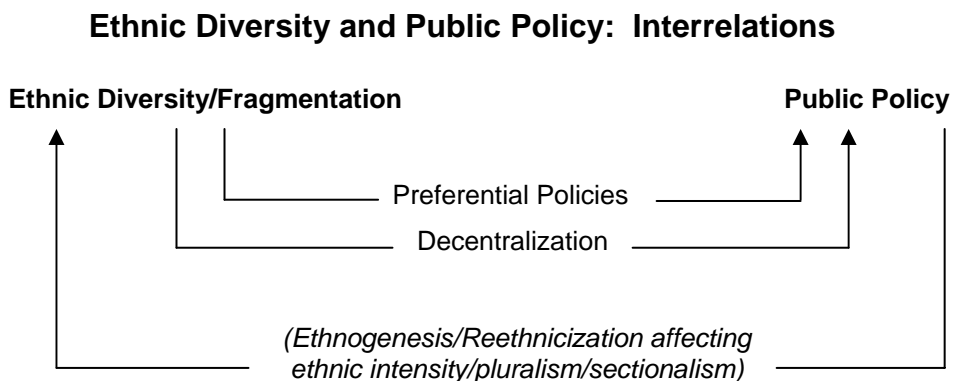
Ethnic Diversity and Public Policy: Interrelations

Ethnic Diversity/Fragmentation

Public Policy

Preferential Policies

Decentralization

(Ethnogenesis/Reethnicization affecting ethnic intensity/pluralism/sectionalism)